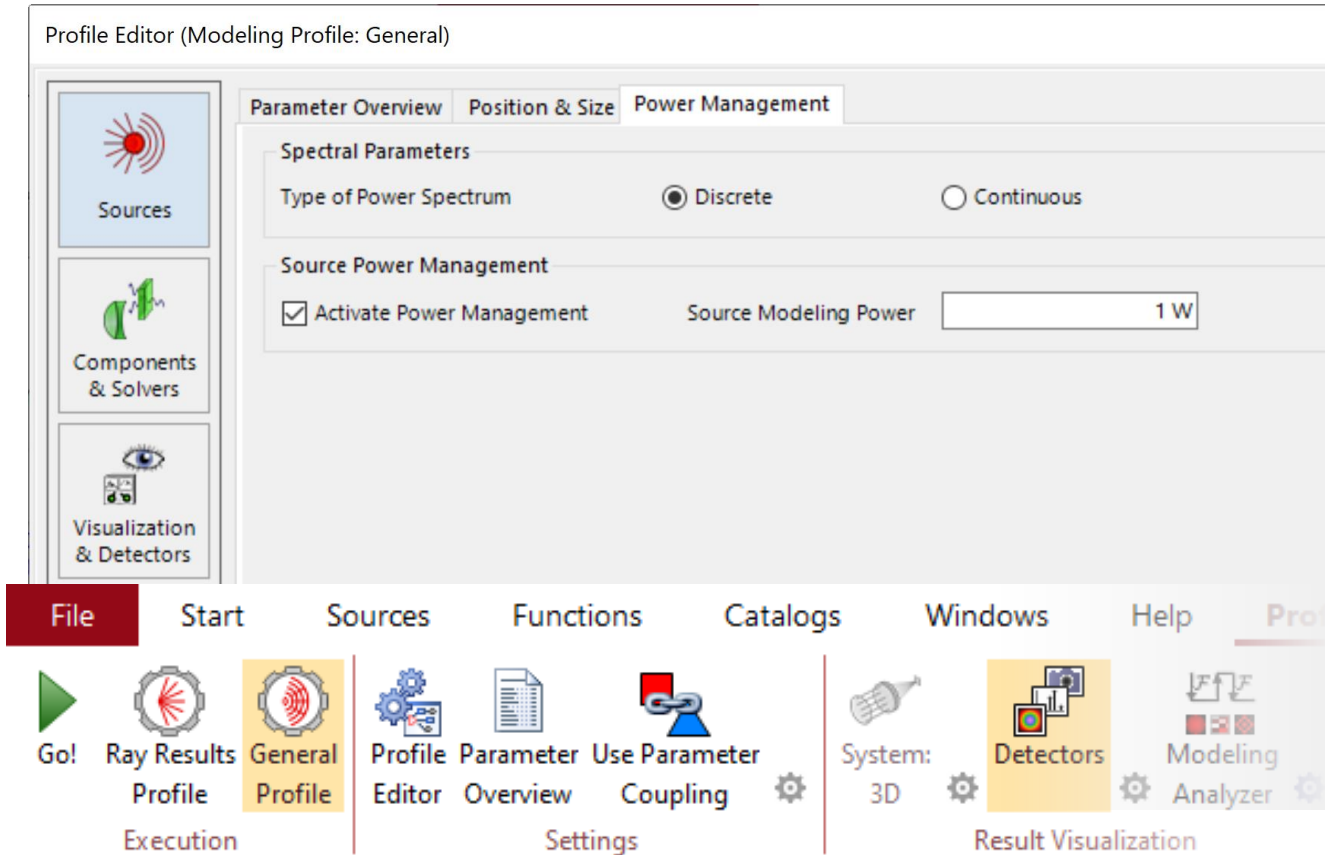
Profile Editor (Modeling Profile: General)

Sources

Components & Solvers

Visualization & Detectors

Parameter Overview | Position & Size | Power Management

Spectral Parameters

Type of Power Spectrum ◉ Discrete ○ Continuous

Source Power Management

☑ Activate Power Management Source Modeling Power 1 W

File Start Sources Functions Catalogs Windows Help Prof

Go! Ray Results Profile General Profile

Execution

Profile Editor Parameter Overview Use Parameter Coupling

Settings

System: 3D Detectors Modeling Analyzer

Result Visualization